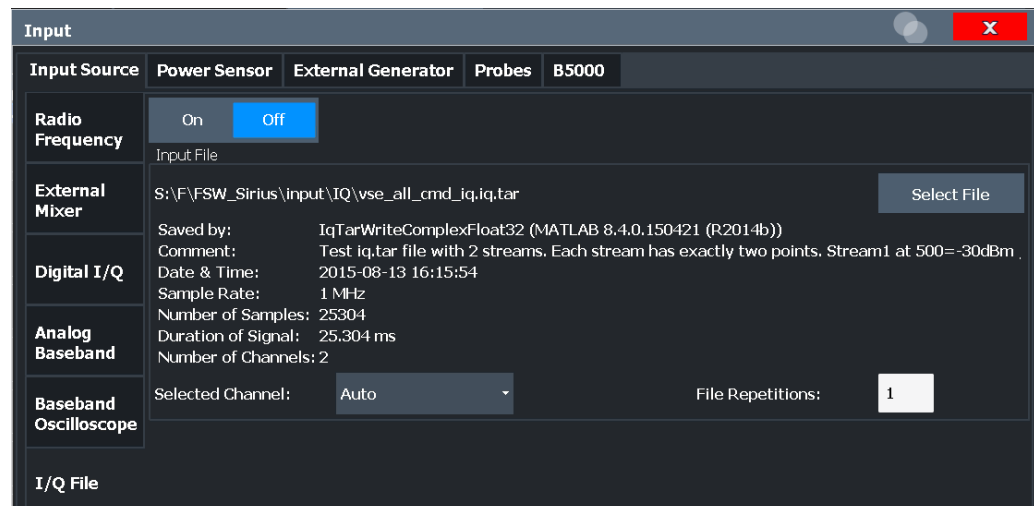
Input

X

Input Source | Power Sensor | External Generator | Probes | B5000

Radio Frequency

External Mixer

Digital I/Q

Analog Baseband

Baseband Oscilloscope

I/Q File

On Off

Input File

S:\F\FSW_Sirius\input\IQ\vse_all_cmd_iq.iq.tar

Select File

| | |
|---|---|
| Saved by: | IqTarWriteComplexFloat32 (MATLAB 8.4.0.150421 (R2014b)) |
| Comment: | Test iq.tar file with 2 streams. Each stream has exactly two points. Stream1 at 500=-30dBm |
| Date & Time: | 2015-08-13 16:15:54 |
| Sample Rate: | 1 MHz |
| Number of Samples: | 25304 |
| Duration of Signal: | 25.304 ms |
| Number of Channels: | 2 |

Selected Channel: Auto

File Repetitions: 1